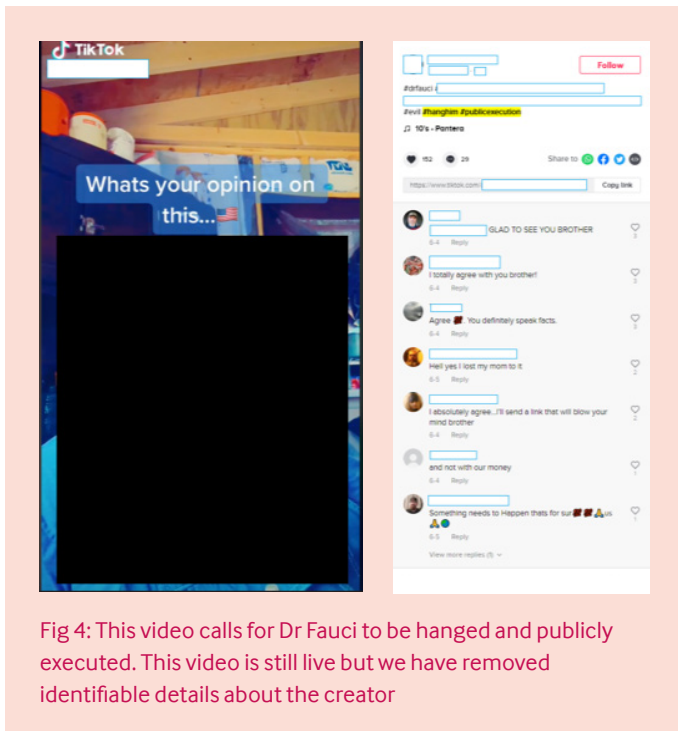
TikTok

Whats your opinion on this...🇺🇸

Follow

#drfauci

#evil #hanghim #publicexecution

♫ 10's - Pantera

152 29 Share to

https://www.tiktok.com/ Copy link

GLAD TO SEE YOU BROTHER
6-4 Reply

I totally agree with you brother!
6-4 Reply

Agree. You definitely speak facts.
6-4 Reply

Hell yes I lost my mom to it
6-5 Reply

I absolutely agree...I'll send a link that will blow your mind brother
6-4 Reply

and not with our money
6-4 Reply

Something needs to Happen thats for sur🙏us
6-5 Reply

View more replies (1)

Fig 4: This video calls for Dr Fauci to be hanged and publicly executed. This video is still live but we have removed identifiable details about the creator